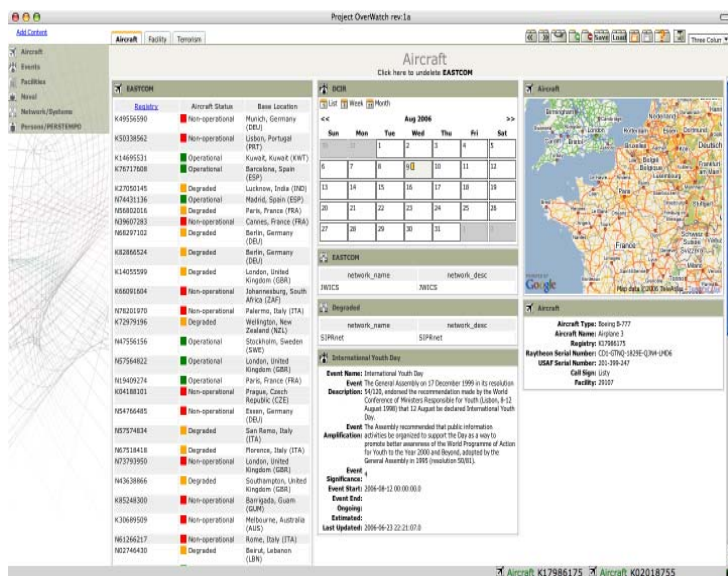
Project OverWatch rev:1a

Add Content

Aircraft
Events
Facilities
Naval
Network/Systems
Persons/PERSTEMPO

Aircraft | Facility | Terrorism

Save | Load

Three Column

Aircraft
Click here to undelete EASTCOM

EASTCOM

| Registry | Aircraft Status | Base Location |
|---|---|---|
| K49556590 | Non-operational | Munich, Germany (DEU) |
| K50338562 | Non-operational | Lisbon, Portugal (PRT) |
| K14695531 | Operational | Kuwait, Kuwait (KWT) |
| K76717608 | Operational | Barcelona, Spain (ESP) |
| K27050145 | Degraded | Lucknow, India (IND) |
| N74431136 | Operational | Madrid, Spain (ESP) |
| N56802016 | Degraded | Paris, France (FRA) |
| N39607283 | Non-operational | Cannes, France (FRA) |
| N68297102 | Degraded | Berlin, Germany (DEU) |
| K82860524 | Degraded | Berlin, Germany (DEU) |
| K14055599 | Degraded | London, United Kingdom (GBR) |
| K68091604 | Non-operational | Johannesburg, South Africa (ZAF) |
| N76201970 | Non-operational | Palermo, Italy (ITA) |
| K72979196 | Degraded | Wellington, New Zealand (NZL) |
| N47556156 | Operational | Stockholm, Sweden (SWE) |
| N57564822 | Operational | London, United Kingdom (GBR) |
| N19409274 | Operational | Paris, France (FRA) |
| K04188101 | Non-operational | Prague, Czech Republic (CZE) |
| N54766485 | Non-operational | Essen, Germany (DEU) |
| N57574834 | Degraded | San Remo, Italy (ITA) |
| N67518418 | Degraded | Florence, Italy (ITA) |
| N73793950 | Non-operational | London, United Kingdom (GBR) |
| N43638866 | Degraded | Southampton, United Kingdom (GBR) |
| K85248300 | Non-operational | Barrigada, Guam (GUM) |
| K30689509 | Non-operational | Melbourne, Australia (AUS) |
| N61266217 | Non-operational | Rome, Italy (ITA) |
| N02746430 | Degraded | Beirut, Lebanon (LBN) |

DCIR
List | Week | Month

<< Aug 2006 >>

| Sun | Mon | Tue | Wed | Thu | Fri | Sat |
|---|---|---|---|---|---|---|
| 30 | 31 | 1 | 2 | 3 | 4 | 5 |
| 6 | 7 | 8 | 9 | 10 | 11 | 12 |
| 13 | 14 | 15 | 16 | 17 | 18 | 19 |
| 20 | 21 | 22 | 23 | 24 | 25 | 26 |
| 27 | 28 | 29 | 30 | 31 | 1 | 2 |

EASTCOM

| network_name | network_desc |
|---|---|
| JWICS | JWICS |

Degraded

| network_name | network_desc |
|---|---|
| SIPRnet | SIPRnet |

International Youth Day

Event Name: International Youth Day
Event Description: The General Assembly on 17 December 1999 in its resolution 54/120, endorsed the recommendation made by the World Conference of Ministers Responsible for Youth (Lisbon, 8-12 August 1998) that 12 August be declared International Youth Day.
Event Amplification: The Assembly recommended that public information activities be organized to support the Day as a way to promote better awareness of the World Programme of Action for Youth to the Year 2000 and Beyond, adopted by the General Assembly in 1995 (resolution 50/81).
Event Significance: 4
Event Start: 2006-08-12 00:00:00.0
Event End:
Ongoing:
Estimated:
Last Updated: 2006-06-23 22:21:07.0

Aircraft

Google
Map data ©2006 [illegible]

Aircraft

Aircraft Type: Boeing B-777
Aircraft Name: Airplane 3
Registry: K17986175
Raytheon Serial Number: CD1-GTNQ-1829E-Q3VM-LMD6
USAF Serial Number: 201-399-247
Call Sign: Listy
Facility: 29107

Aircraft K17986175 Aircraft K02018755